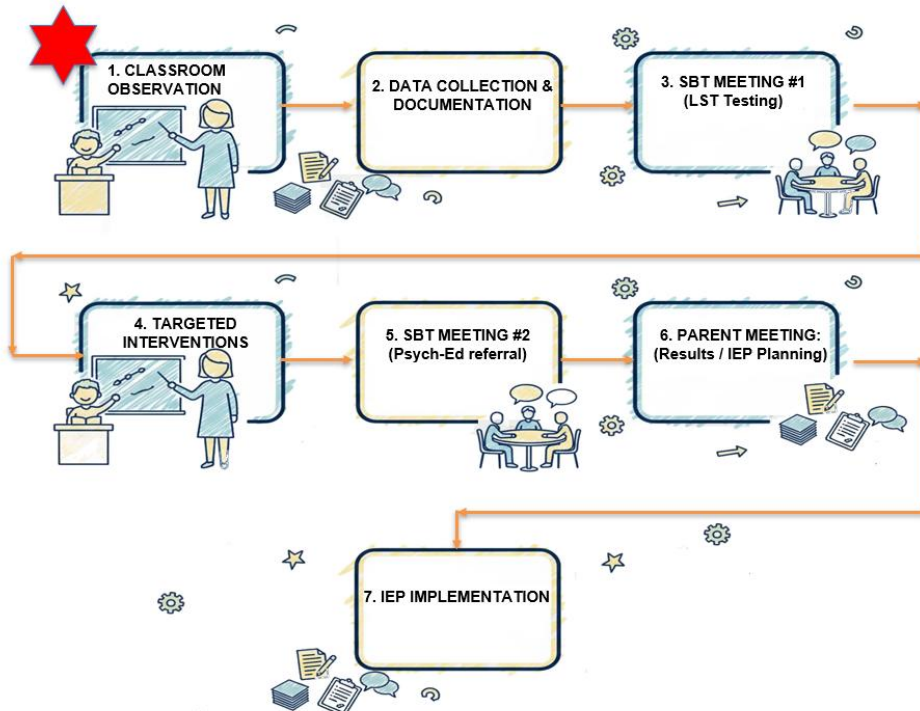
1. CLASSROOM OBSERVATION

2. DATA COLLECTION & DOCUMENTATION

3. SBT MEETING #1 (LST Testing)

4. TARGETED INTERVENTIONS

5. SBT MEETING #2 (Psych-Ed referral)

6. PARENT MEETING: (Results / IEP Planning)

7. IEP IMPLEMENTATION